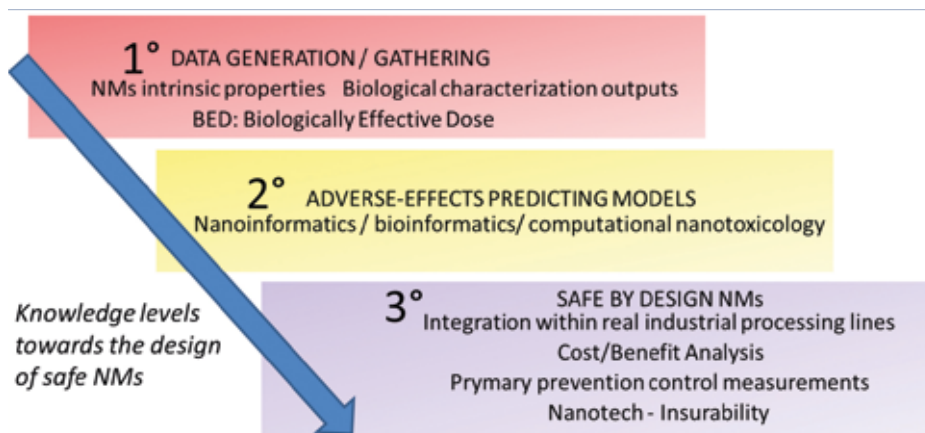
1° DATA GENERATION / GATHERING
NMs intrinsic properties Biological characterization outputs
BED: Biologically Effective Dose

2° ADVERSE-EFFECTS PREDICTING MODELS
Nanoinformatics / bioinformatics/ computational nanotoxicology

Knowledge levels towards the design of safe NMs

3° SAFE BY DESIGN NMs
Integration within real industrial processing lines
Cost/Benefit Analysis
Prymary prevention control measurements
Nanotech - Insurability